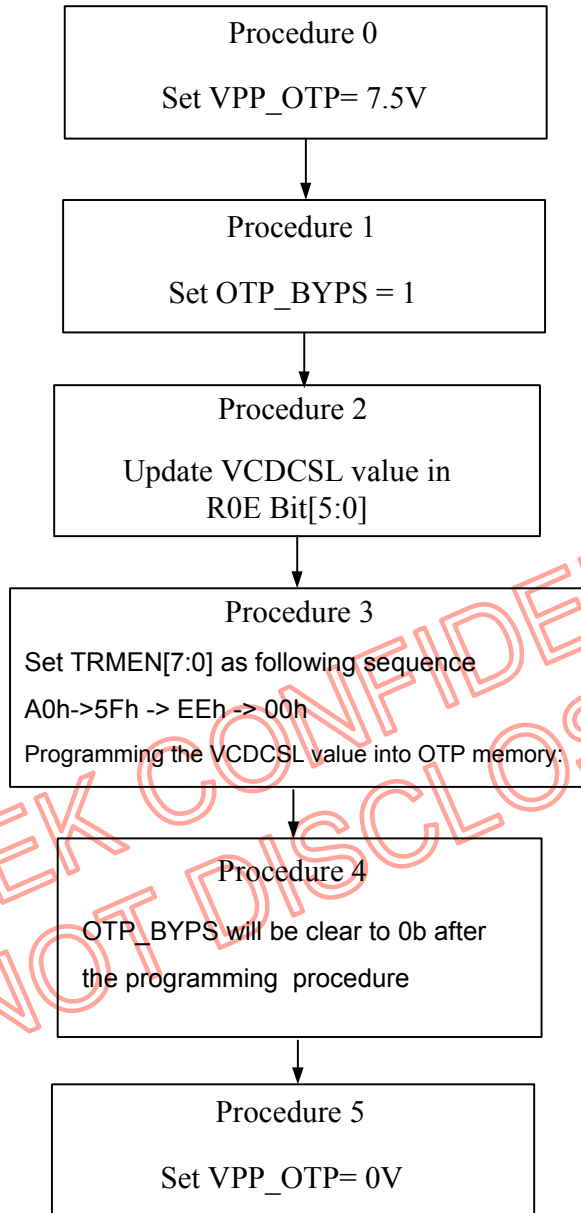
Procedure 0

Set VPP_OTP= 7.5V

Procedure 1

Set OTP_BYPS = 1

Procedure 2

Update VCDCSL value in R0E Bit[5:0]

Procedure 3

Set TRMEN[7:0] as following sequence

A0h->5Fh -> EEh -> 00h

Programming the VCDCSL value into OTP memory:

Procedure 4

OTP_BYPS will be clear to 0b after the programming procedure

Procedure 5

Set VPP_OTP= 0V

EK CONFIDE

NOT DISCLOS